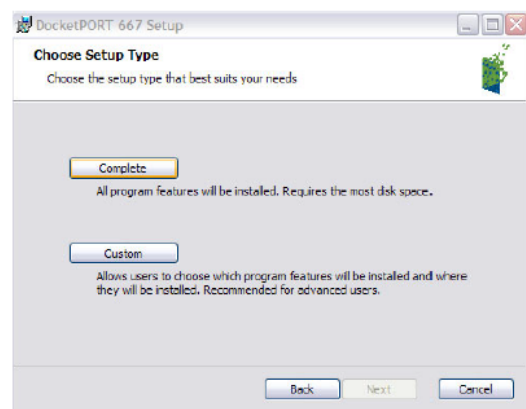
DocketPORT 667 Setup

Choose Setup Type

Choose the setup type that best suits your needs

Complete

All program features will be installed. Requires the most disk space.

Custom

Allows users to choose which program features will be installed and where they will be installed. Recommended for advanced users.

Back Next Cancel